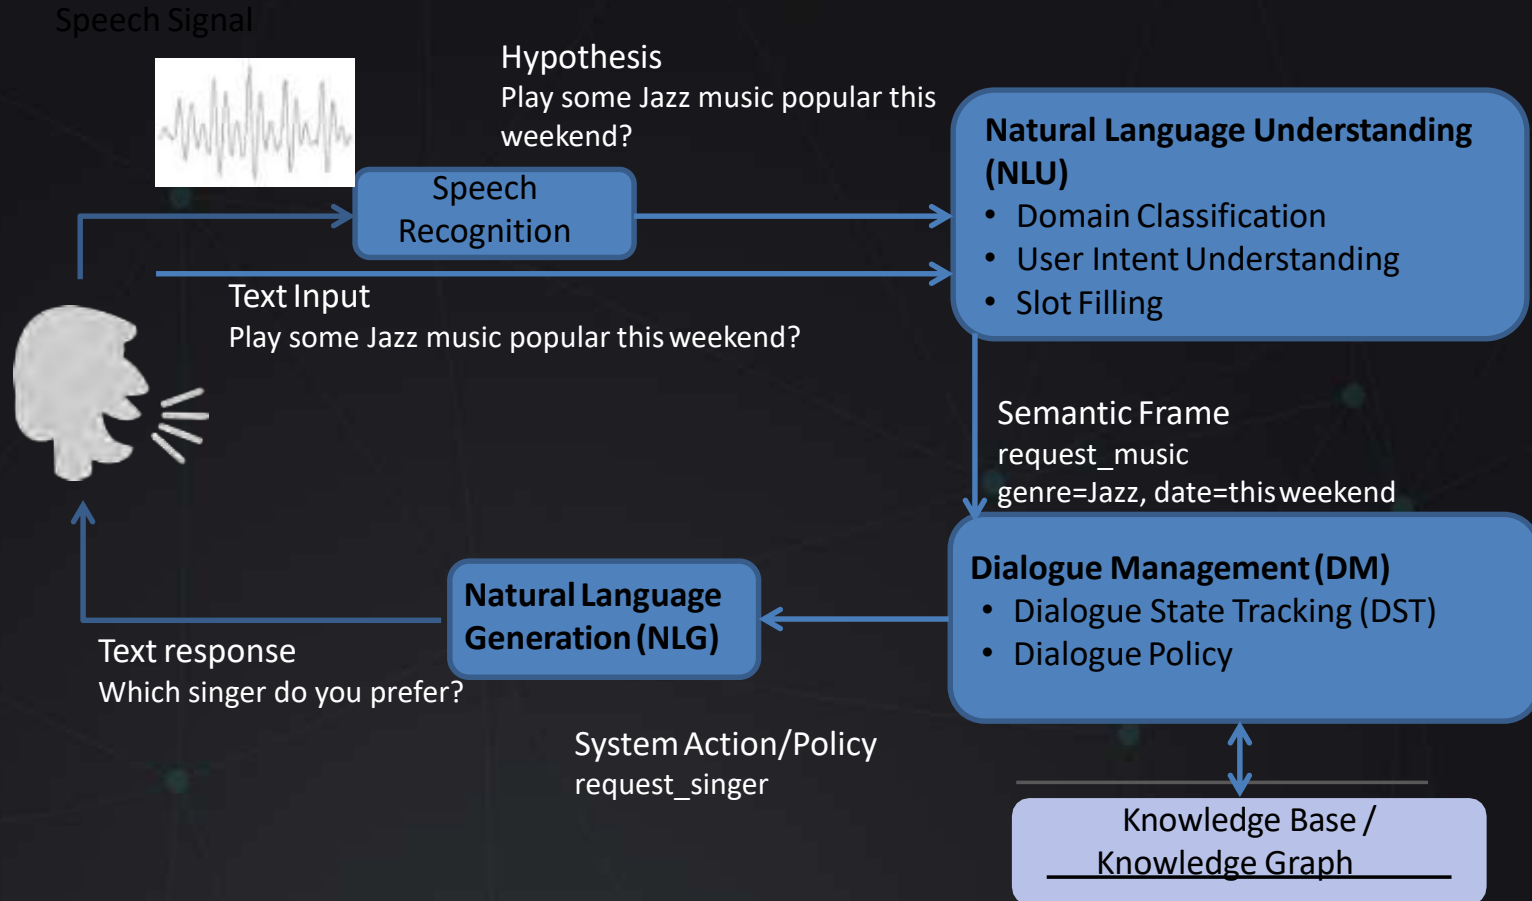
Speech Signal

Hypothesis
Play some Jazz music popular this weekend?

Speech Recognition

Natural Language Understanding (NLU)
• Domain Classification
• User Intent Understanding
• Slot Filling

Text Input
Play some Jazz music popular this weekend?

Semantic Frame
request_music
genre=Jazz, date=this weekend

Dialogue Management (DM)
• Dialogue State Tracking (DST)
• Dialogue Policy

Natural Language Generation (NLG)

Text response
Which singer do you prefer?

System Action/Policy
request_singer

Knowledge Base / Knowledge Graph